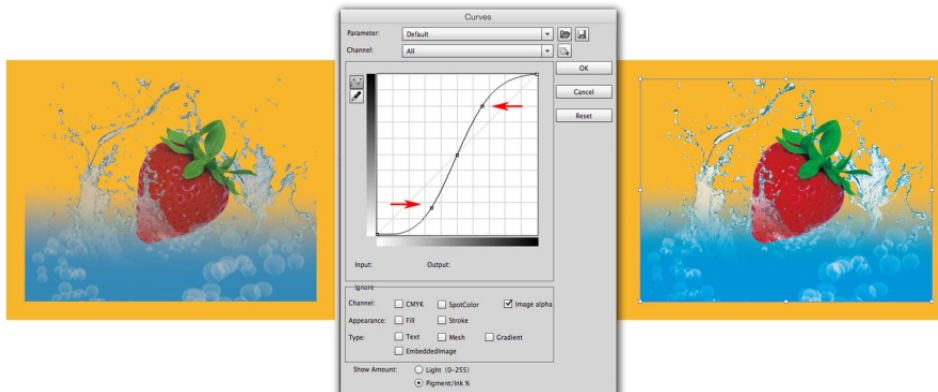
Curves

Parameter: Default

Channel: All

OK

Cancel

Reset

Input: Output:

Ignore

Channel: CMYK SpotColor Image alpha

Appearance: Fill Stroke

Type: Text Mesh Gradient

EmbeddedImage

Show Amount: Light (0–255)

Pigment/Ink %